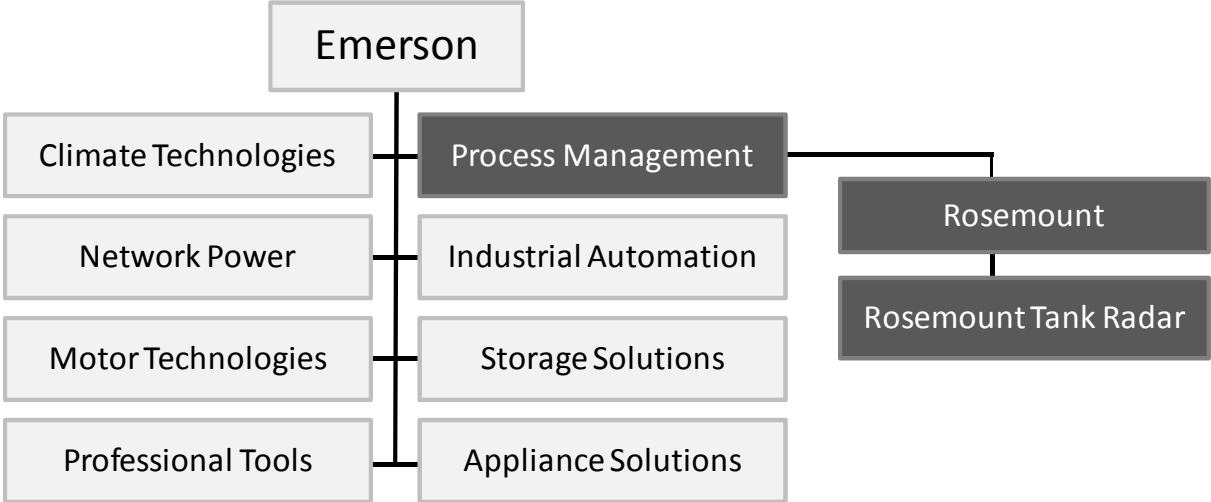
Emerson

Climate Technologies

Process Management

Rosemount

Network Power

Industrial Automation

Rosemount Tank Radar

Motor Technologies

Storage Solutions

Professional Tools

Appliance Solutions